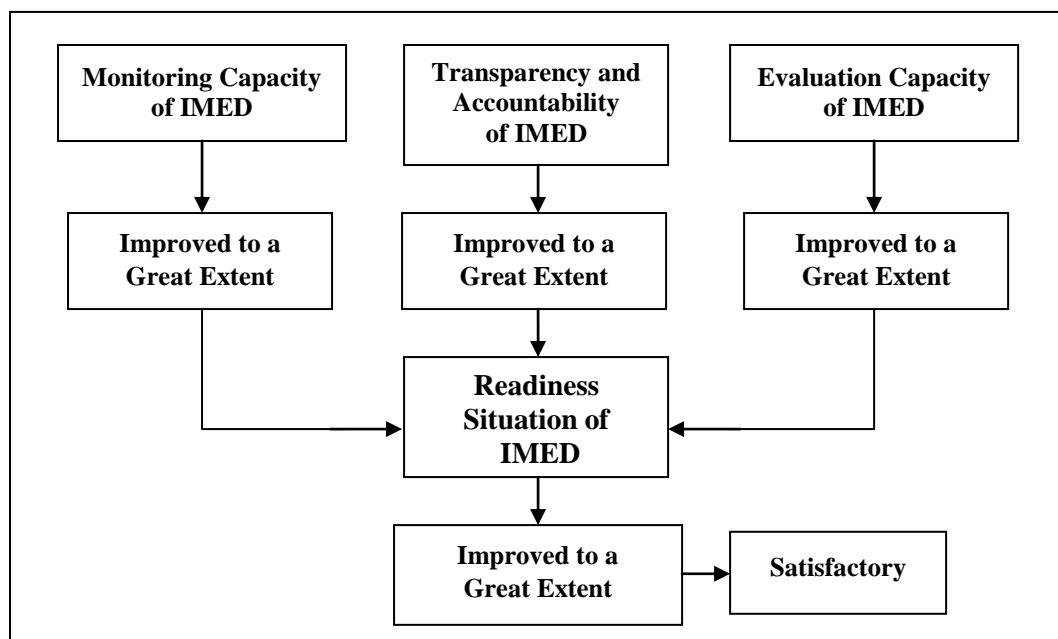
Monitoring Capacity of IMED

Transparency and Accountability of IMED

Evaluation Capacity of IMED

Improved to a Great Extent

Improved to a Great Extent

Improved to a Great Extent

Readiness Situation of IMED

Improved to a Great Extent

Satisfactory